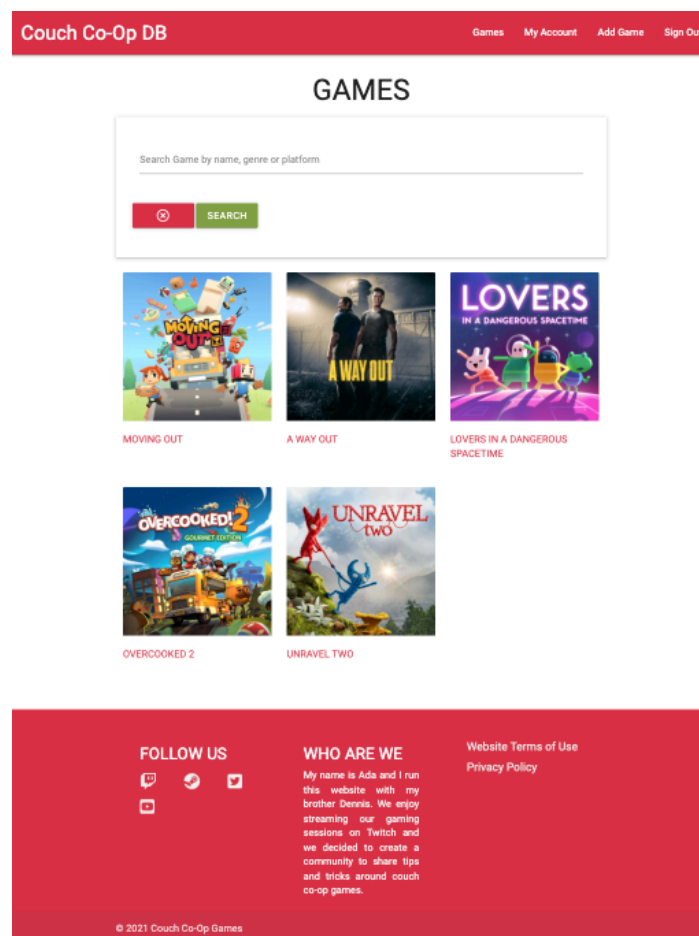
Couch Co-Op DB

Games My Account Add Game Sign Ou

GAMES

Search Game by name, genre or platform

SEARCH

MOVING OUT

A WAY OUT

LOVERS IN A DANGEROUS SPACETIME

MOVING OUT

A WAY OUT

LOVERS IN A DANGEROUS SPACETIME

OVERCOOKED! 2 GOURMET EDITION

UNRAVEL two

OVERCOOKED 2

UNRAVEL TWO

FOLLOW US

WHO ARE WE

My name is Ada and I run this website with my brother Dennis. We enjoy streaming our gaming sessions on Twitch and we decided to create a community to share tips and tricks around couch co-op games.

Website Terms of Use

Privacy Policy

© 2021 Couch Co-Op Games